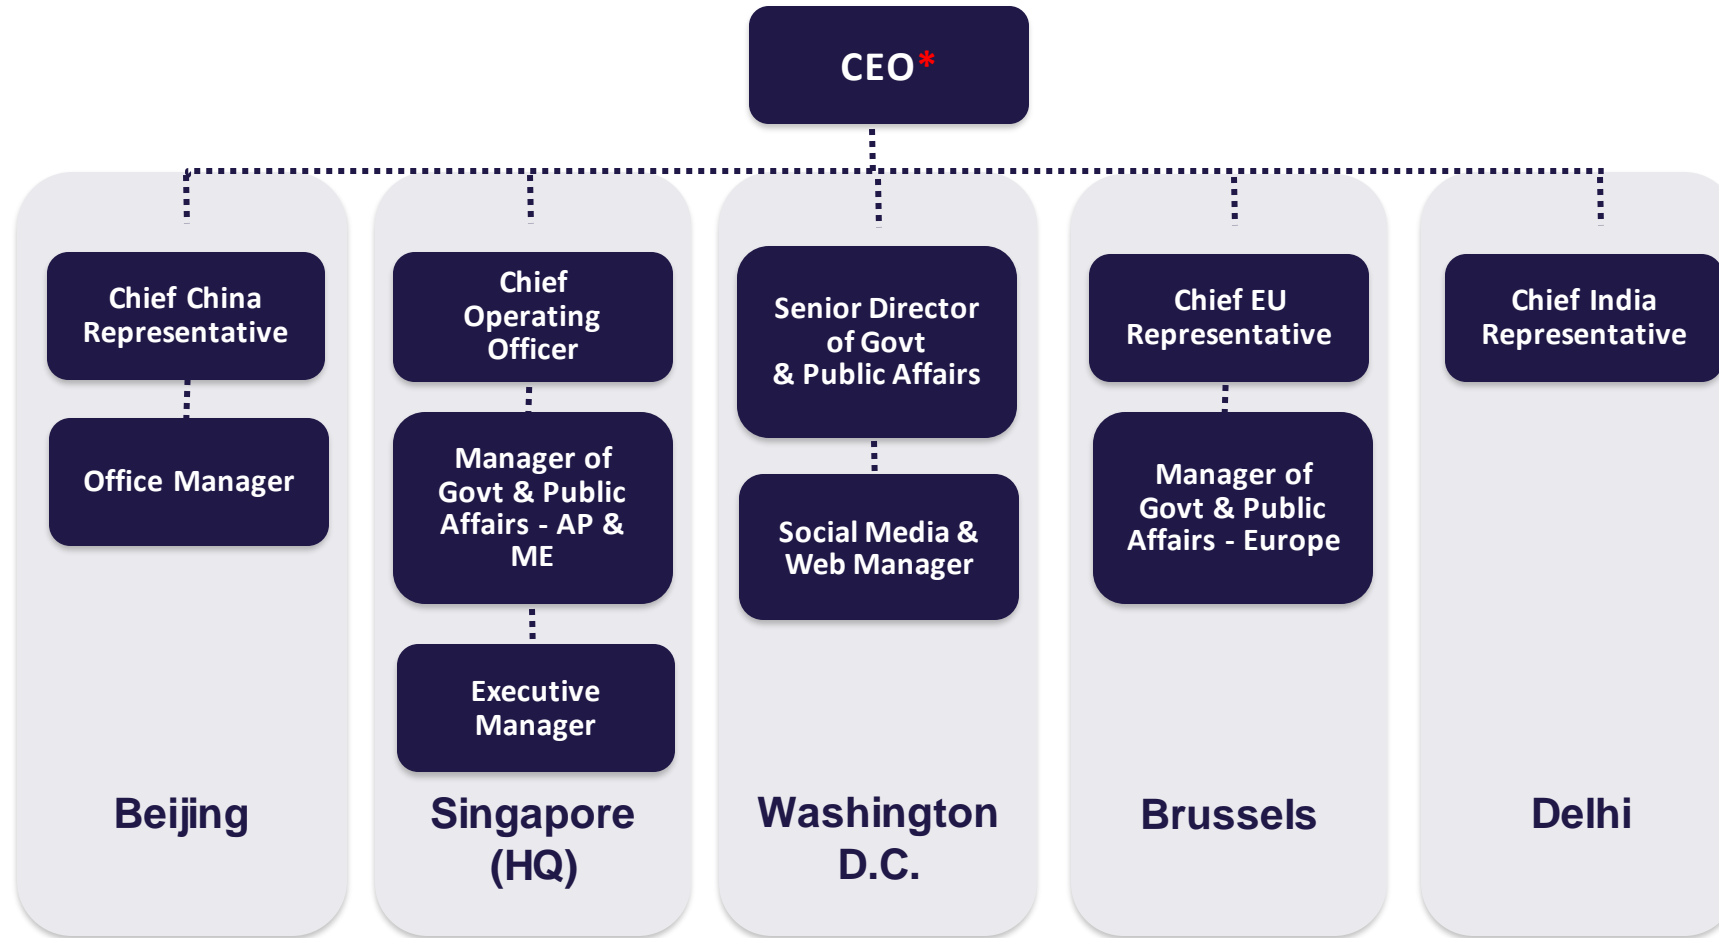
CEO*

Chief China Representative

Office Manager

Beijing

Chief Operating Officer

Manager of Govt & Public Affairs - AP & ME

Executive Manager

Singapore (HQ)

Senior Director of Govt & Public Affairs

Social Media & Web Manager

Washington D.C.

Chief EU Representative

Manager of Govt & Public Affairs - Europe

Brussels

Chief India Representative

Delhi